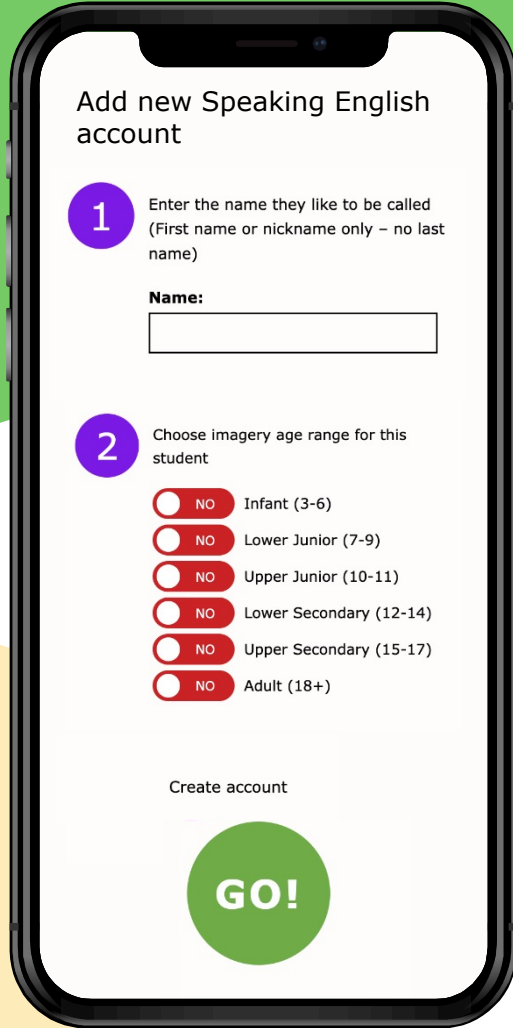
Add new Speaking English account

1

Enter the name they like to be called (First name or nickname only – no last name)

**Name:**

2

Choose imagery age range for this student

NO Infant (3-6)

NO Lower Junior (7-9)

NO Upper Junior (10-11)

NO Lower Secondary (12-14)

NO Upper Secondary (15-17)

NO Adult (18+)

Create account

GO!